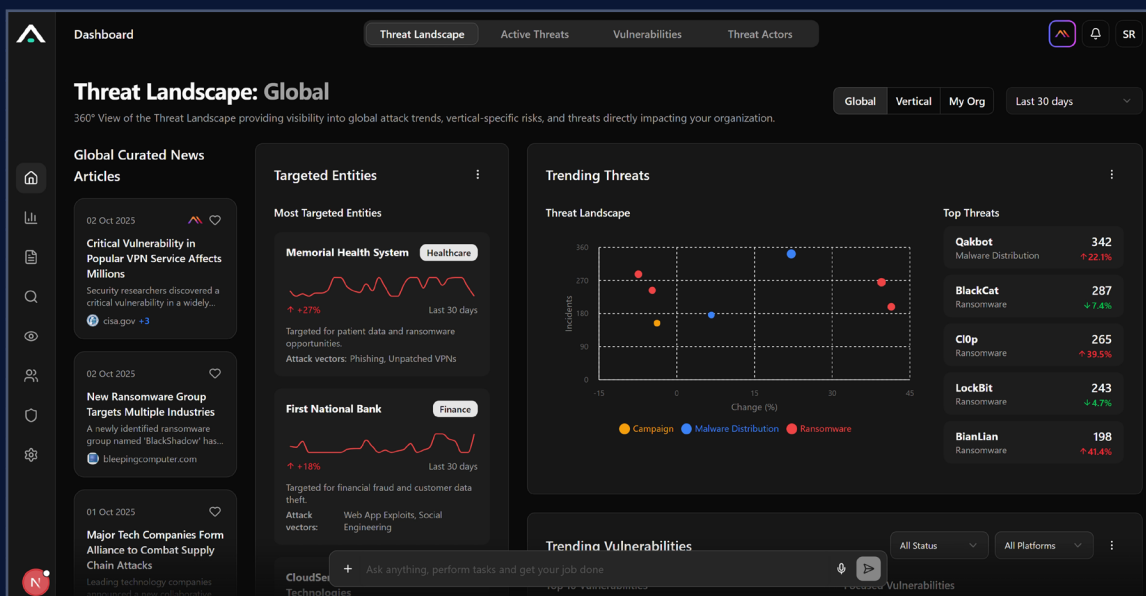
Dashboard

Threat Landscape | Active Threats | Vulnerabilities | Threat Actors

SR

Threat Landscape: Global

360° View of the Threat Landscape providing visibility into global attack trends, vertical-specific risks, and threats directly impacting your organization.

Global | Vertical | My Org

Last 30 days

Global Curated News Articles

02 Oct 2025

Critical Vulnerability in Popular VPN Service Affects Millions

Security researchers discovered a critical vulnerability in a widely...

cisa.gov +3

02 Oct 2025

New Ransomware Group Targets Multiple Industries

A newly identified ransomware group named 'BlackShadow' has...

bleepingcomputer.com

01 Oct 2025

Major Tech Companies Form Alliance to Combat Supply Chain Attacks

Leading technology companies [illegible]

Targeted Entities

Most Targeted Entities

Memorial Health System Healthcare

↑ +27% Last 30 days

Targeted for patient data and ransomware opportunities.

Attack vectors: Phishing, Unpatched VPNs

First National Bank Finance

↑ +18% Last 30 days

Targeted for financial fraud and customer data theft.

Attack vectors: Web App Exploits, Social Engineering

CloudSe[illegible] Technologies

Trending Threats

Threat Landscape

360
270
180
90
0

Incidents

-15 0 15 30 45

Change (%)

Campaign Malware Distribution Ransomware

Top Threats

Qakbot 342
Malware Distribution ↑ 22.1%

BlackCat 287
Ransomware ↓ 7.4%

Cl0p 265
Ransomware ↑ 39.5%

LockBit 243
Ransomware ↓ 4.7%

BianLian 198
Ransomware ↑ 41.4%

Trending Vulnerabilities

All Status | All Platforms

Ask anything, perform tasks and get your job done

Top 10 Vulnerabilities

Focused Vulnerabilities

N